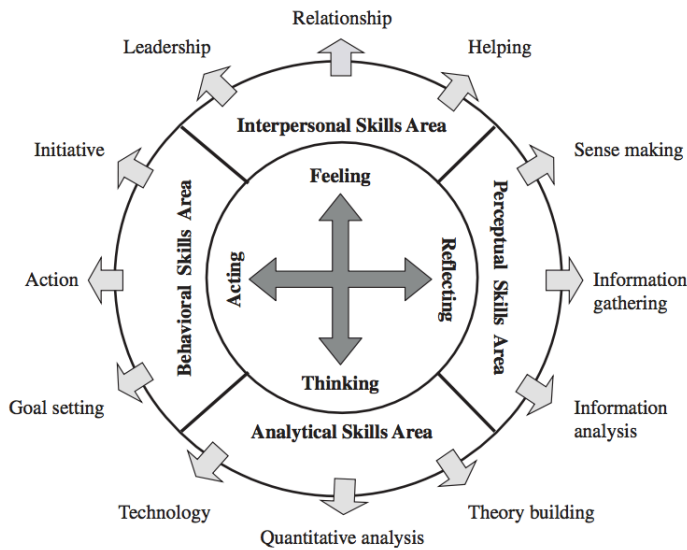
Relationship

Leadership

Helping

Interpersonal Skills Area

Initiative

Sense making

Feeling

Behavioral Skills Area

Perceptual Skills Area

Acting

Reflecting

Action

Information gathering

Thinking

Goal setting

Information analysis

Analytical Skills Area

Technology

Theory building

Quantitative analysis